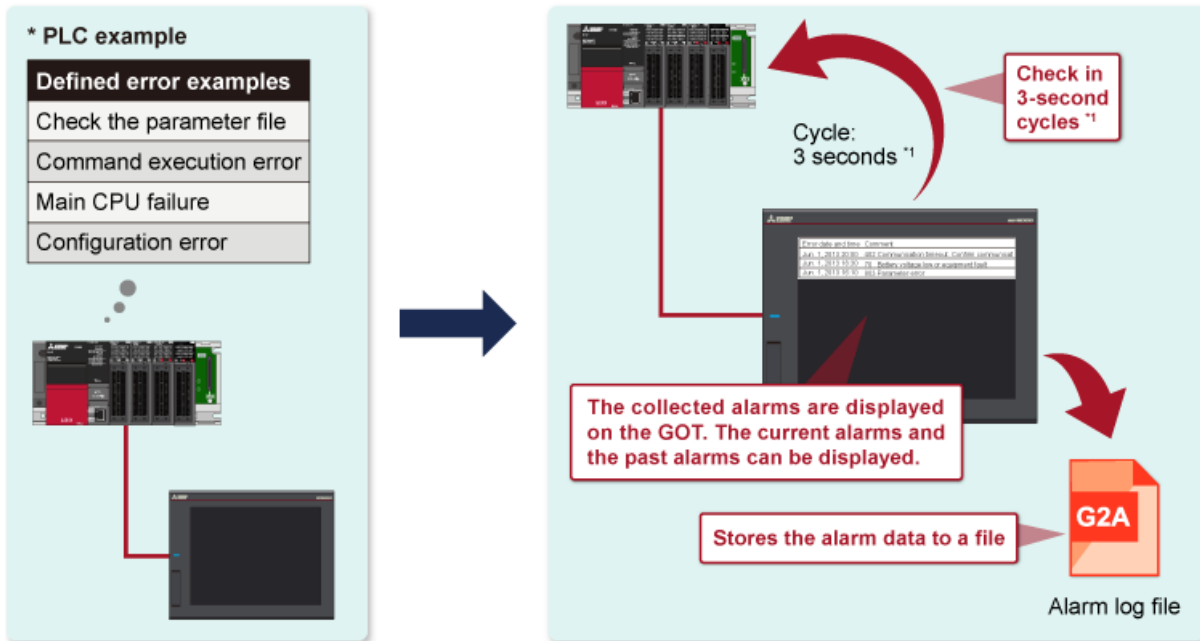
* PLC example

| Defined error examples |
|---|
| Check the parameter file |
| Command execution error |
| Main CPU failure |
| Configuration error |

Cycle: 3 seconds $^{*1}$

Check in 3-second cycles $^{*1}$

| Error date and time | Comment |
|---|---|
| Jun. 1, 2013 20:00 | 402 Communication timeout. Confirm communicati |
| Jun. 1, 2013 10:30 | 70 Battery voltage low or equipment fault |
| Jun. 1, 2013 15:10 | 403 Parameter error |

The collected alarms are displayed on the GOT. The current alarms and the past alarms can be displayed.

Stores the alarm data to a file

G2A

Alarm log file